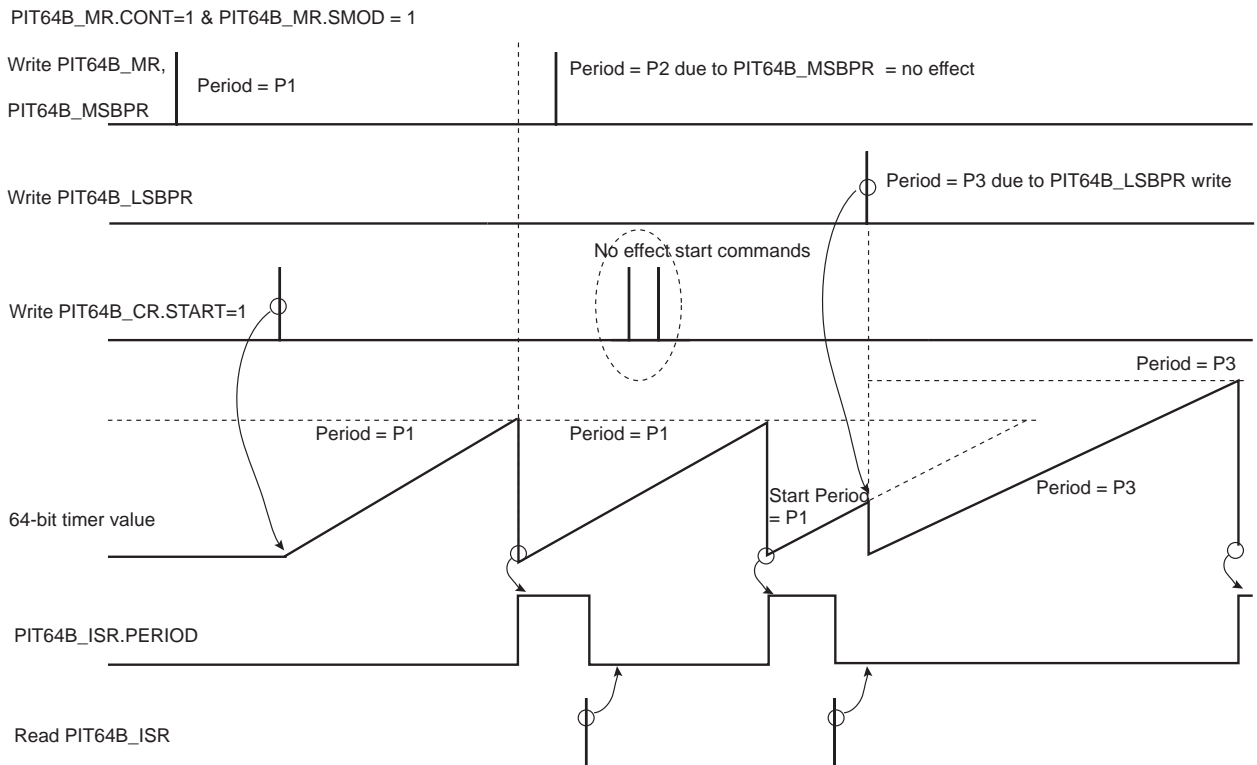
PIT64B_MR.CONT=1 & PIT64B_MR.SMOD = 1

Write PIT64B_MR,
PIT64B_MSBPR

Period = P1

Period = P2 due to PIT64B_MSBPR = no effect

Write PIT64B_LSBPR

Period = P3 due to PIT64B_LSBPR write

No effect start commands

Write PIT64B_CR.START=1

Period = P3

Period = P1

Period = P1

Start Period = P1

Period = P3

64-bit timer value

PIT64B_ISR.PERIOD

Read PIT64B_ISR